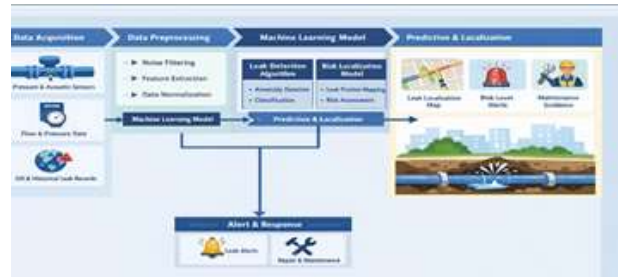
Data Acquisition

Pressure & Acoustic Sensors

Flow & Pressure Data

GIS & Historical Leak Records

Data Preprocessing

Noise Filtering

Feature Extraction

Data Normalization

Machine Learning Model

Machine Learning Model

Leak Detection Algorithm

Anomaly Detection

Classification

Risk Localization Model

Leak Position Mapping

Risk Assessment

Prediction & Localization

Prediction & Localization

Leak Localization Map

Risk Level Alerts

Maintenance Guidance

Alert & Response

Leak Alerts

Repair & Maintenance